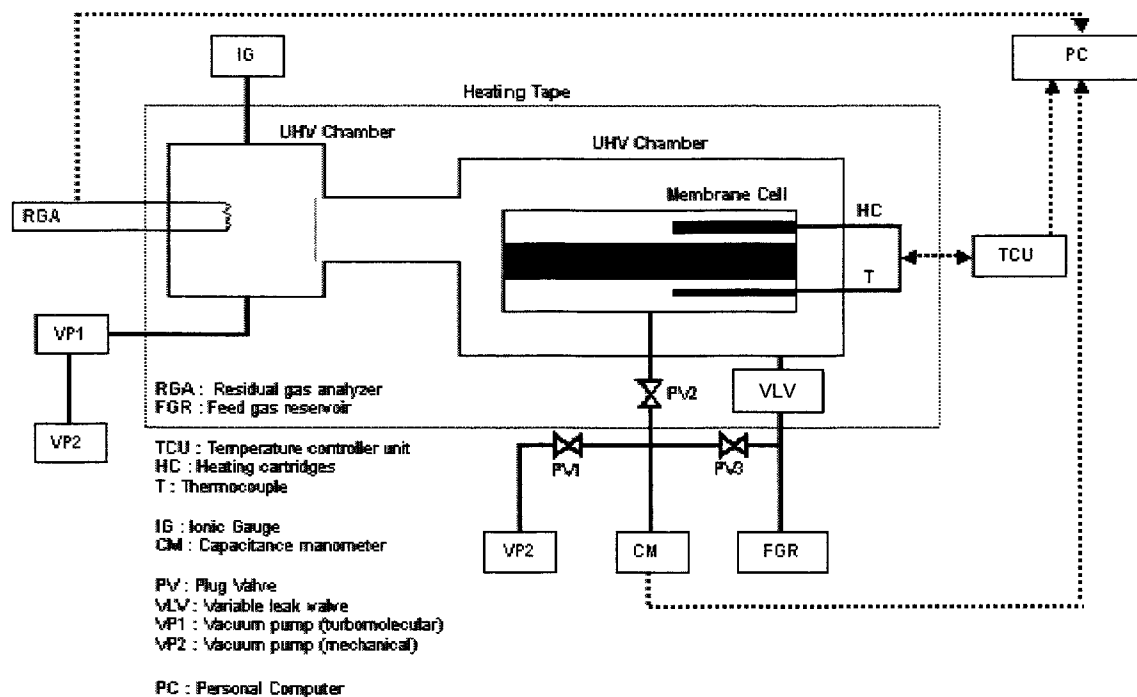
IG

PC

Heating Tape

UHV Chamber

UHV Chamber

Membrane Cell

RGA

HC

TCU

T

VP1

PV2

VLV

RGA : Residual gas analyzer
FGR : Feed gas reservoir

VP2

TCU : Temperature controller unit
HC : Heating cartridges
T : Thermocouple

PV1

PV3

IG : Ionic Gauge
CM : Capacitance manometer

VP2

CM

FGR

PV : Plug Valve
VLV : Variable leak valve
VP1 : Vacuum pump (turbomolecular)
VP2 : Vacuum pump (mechanical)

PC : Personal Computer